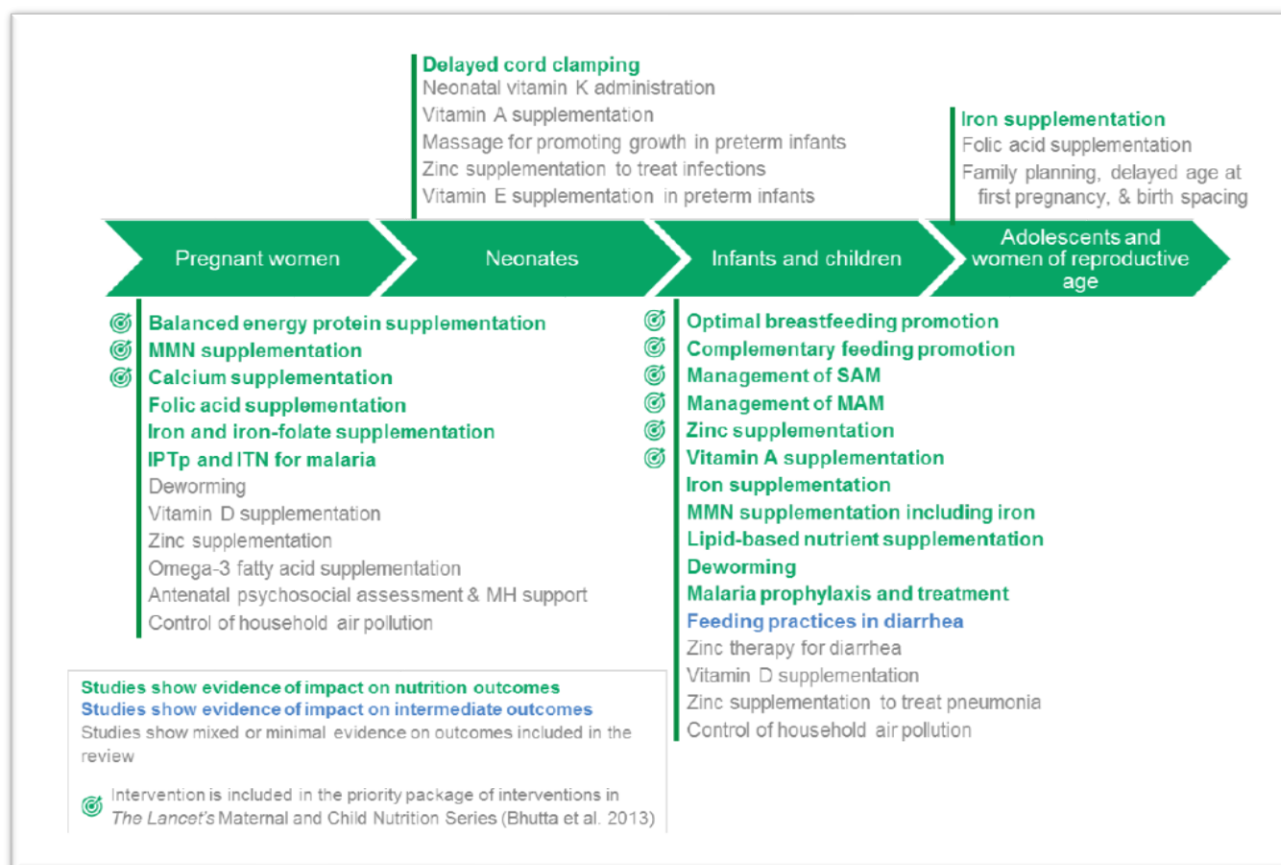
Delayed cord clamping
Neonatal vitamin K administration
Vitamin A supplementation
Massage for promoting growth in preterm infants
Zinc supplementation to treat infections
Vitamin E supplementation in preterm infants

Iron supplementation
Folic acid supplementation
Family planning, delayed age at first pregnancy, & birth spacing

Pregnant women

Neonates

Infants and children

Adolescents and women of reproductive age

Balanced energy protein supplementation
MMN supplementation
Calcium supplementation
Folic acid supplementation
Iron and iron-folate supplementation
IPTp and ITN for malaria
Deworming
Vitamin D supplementation
Zinc supplementation
Omega-3 fatty acid supplementation
Antenatal psychosocial assessment & MH support
Control of household air pollution

Optimal breastfeeding promotion
Complementary feeding promotion
Management of SAM
Management of MAM
Zinc supplementation
Vitamin A supplementation
Iron supplementation
MMN supplementation including iron
Lipid-based nutrient supplementation
Deworming
Malaria prophylaxis and treatment
Feeding practices in diarrhea
Zinc therapy for diarrhea
Vitamin D supplementation
Zinc supplementation to treat pneumonia
Control of household air pollution

Studies show evidence of impact on nutrition outcomes
Studies show evidence of impact on intermediate outcomes
Studies show mixed or minimal evidence on outcomes included in the review

Intervention is included in the priority package of interventions in The Lancet's Maternal and Child Nutrition Series (Bhutta et al. 2013)